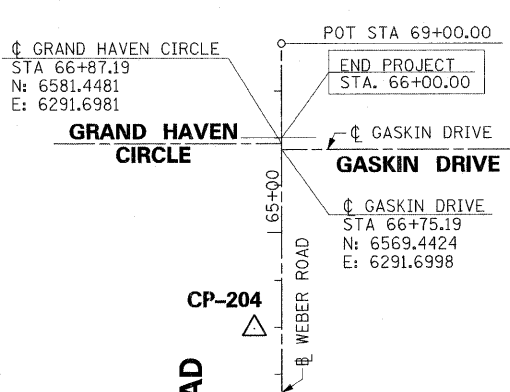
POT STA 69+00.00

℄ GRAND HAVEN CIRCLE
STA 66+87.19
N: 6581.4481
E: 6291.6981

END PROJECT
STA. 66+00.00

GRAND HAVEN CIRCLE

℄ GASKIN DRIVE

GASKIN DRIVE

65+00

℄ GASKIN DRIVE
STA 66+75.19
N: 6569.4424
E: 6291.6998

WEBER ROAD

CP-204

℄

AD